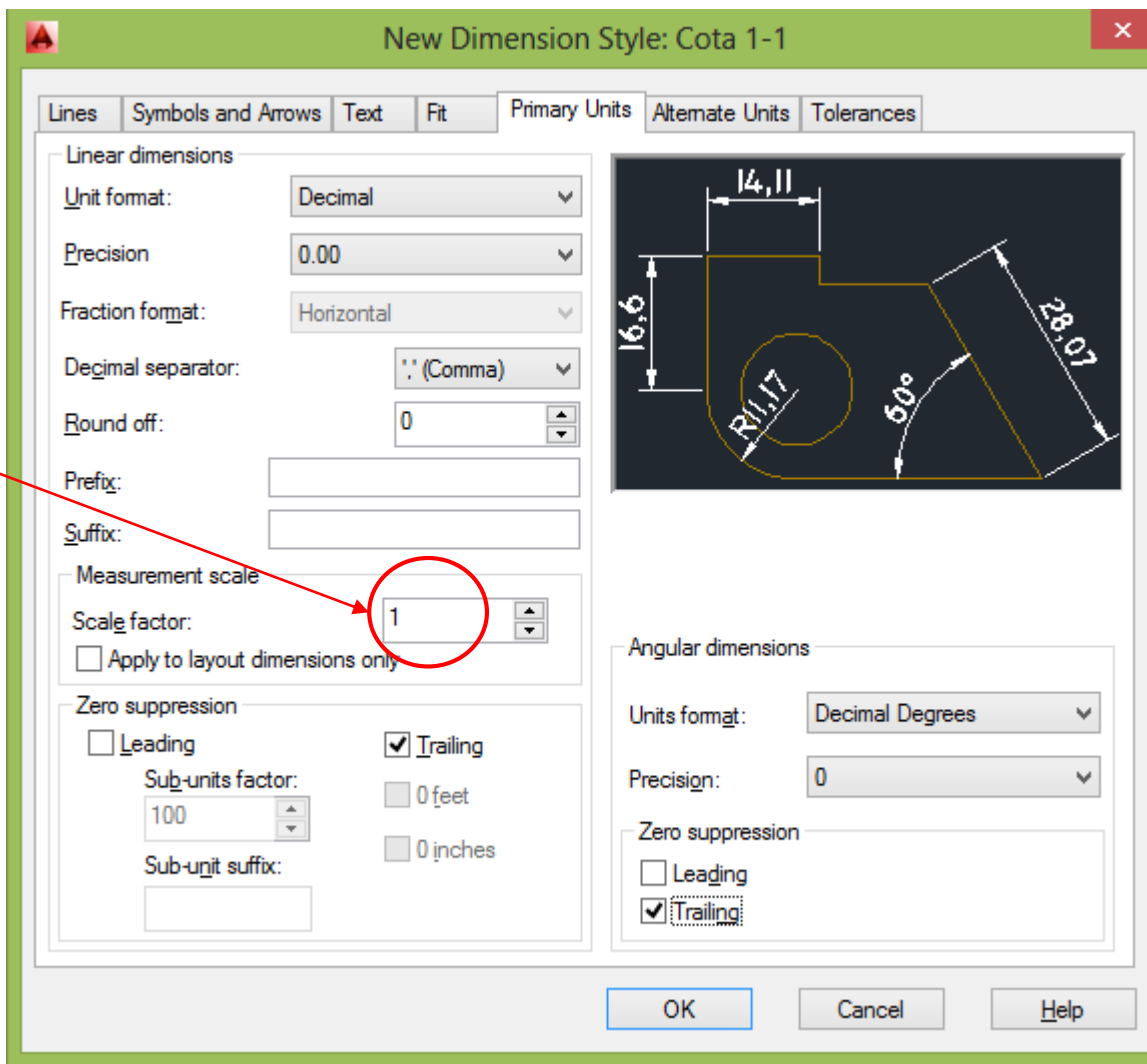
New Dimension Style: Cota 1-1

Lines | Symbols and Arrows | Text | Fit | Primary Units | Alternate Units | Tolerances

Linear dimensions
Unit format: Decimal
Precision 0.00
Fraction format: Horizontal
Decimal separator: ',' (Comma)
Round off: 0
Prefix:
Suffix:

Measurement scale
Scale factor: 1
Apply to layout dimensions only

Zero suppression
Leading
Sub-units factor:
100
Sub-unit suffix:
Trailing
0 feet
0 inches

14,11
16,6
28,07
R11,17
60°

Angular dimensions
Units format: Decimal Degrees
Precision: 0
Zero suppression
Leading
Trailing

OK Cancel Help